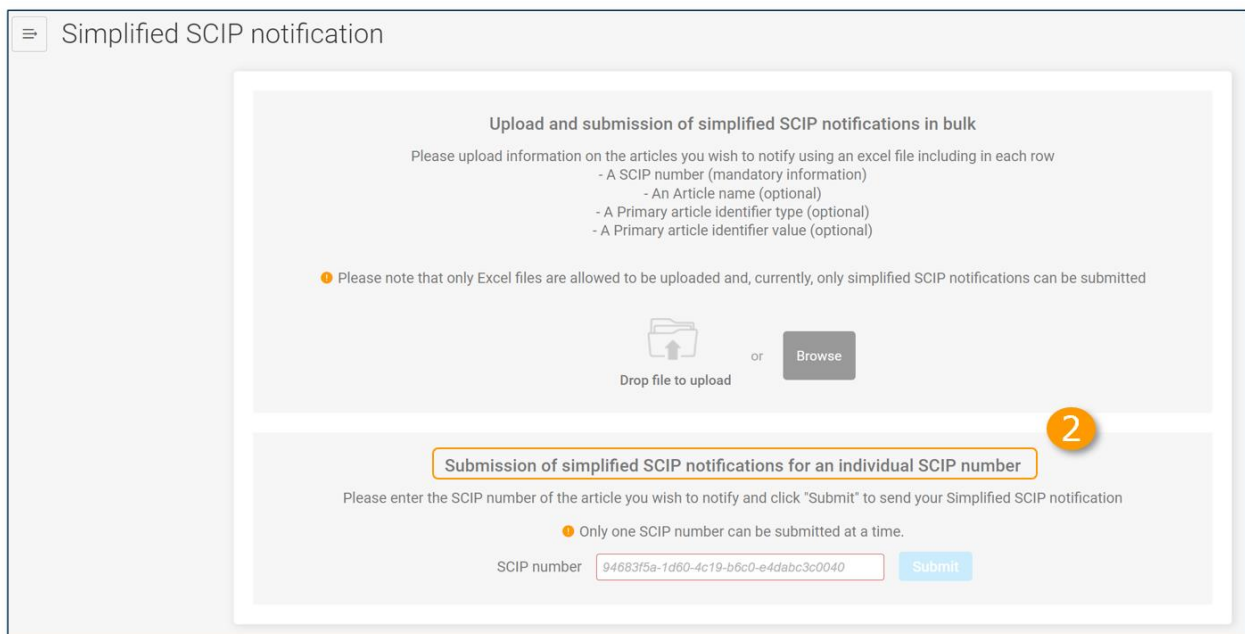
Simplified SCIP notification

Upload and submission of simplified SCIP notifications in bulk

Please upload information on the articles you wish to notify using an excel file including in each row
- A SCIP number (mandatory information)
- An Article name (optional)
- A Primary article identifier type (optional)
- A Primary article identifier value (optional)

Please note that only Excel files are allowed to be uploaded and, currently, only simplified SCIP notifications can be submitted

Drop file to upload

or

Browse

2

Submission of simplified SCIP notifications for an individual SCIP number

Please enter the SCIP number of the article you wish to notify and click "Submit" to send your Simplified SCIP notification

Only one SCIP number can be submitted at a time.

SCIP number 94683f5a-1d60-4c19-b6c0-e4dabc3c0040 Submit